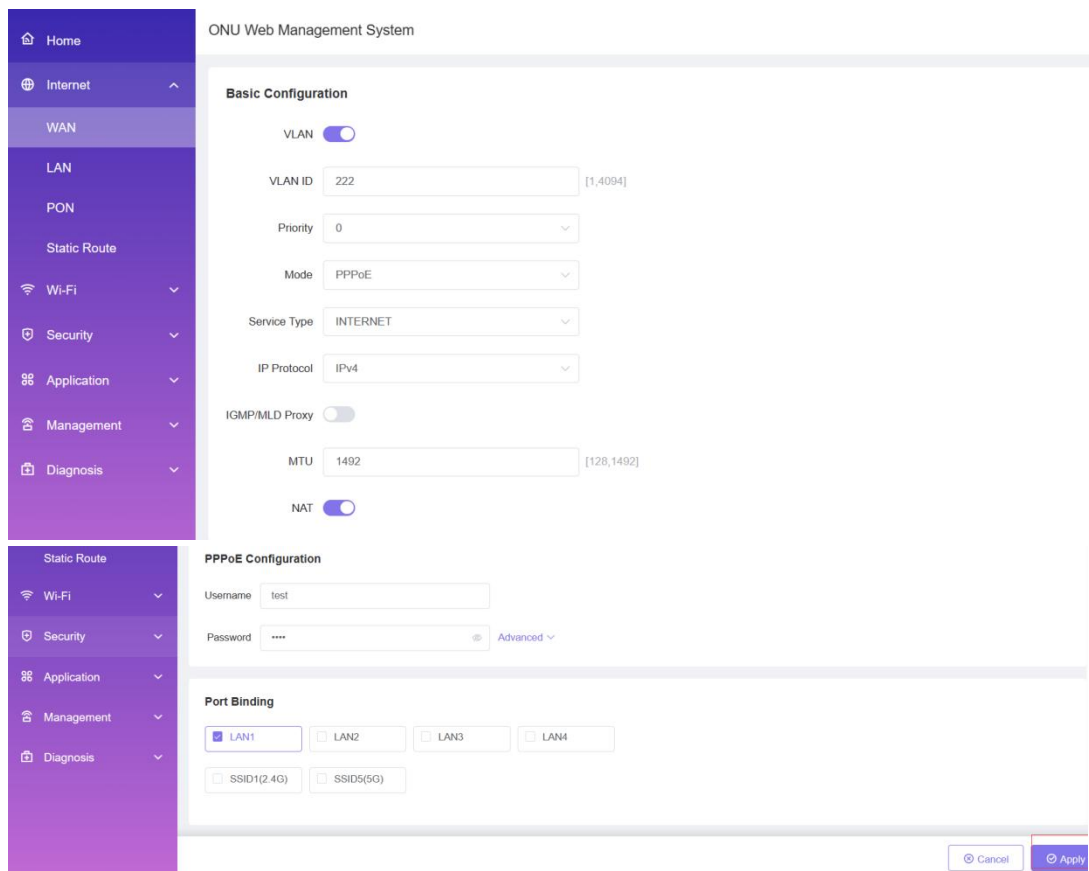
Home
Internet
WAN
LAN
PON
Static Route
Wi-Fi
Security
Application
Management
Diagnosis

ONU Web Management System

Basic Configuration

VLAN

VLAN ID 222 [1,4094]

Priority 0

Mode PPPoE

Service Type INTERNET

IP Protocol IPv4

IGMP/MLD Proxy

MTU 1492 [128,1492]

NAT

Static Route
Wi-Fi
Security
Application
Management
Diagnosis

PPPoE Configuration

Username test

Password •••• Advanced

Port Binding

LAN1 LAN2 LAN3 LAN4

SSID1(2.4G) SSID5(5G)

Cancel Apply